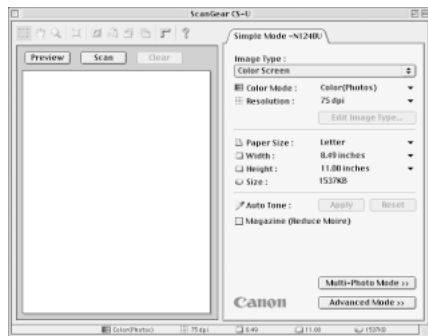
ScanGear CS-U

Preview Scan Clear

Simple Mode -N1240U

Image Type :
Color Screen

Color Mode : Color(Photos)
Resolution : 75 dpi
Edit Image Type...

Paper Size : Letter
Width : 8.49 inches
Height : 11.00 inches
Size : 1537KB

Auto Tone : Apply Reset
Magazine (Reduce Moire)

Multi-Photo Mode >>
Canon
Advanced Mode >>

Color(Photos) 75 dpi 8.49 11.00 1537KB